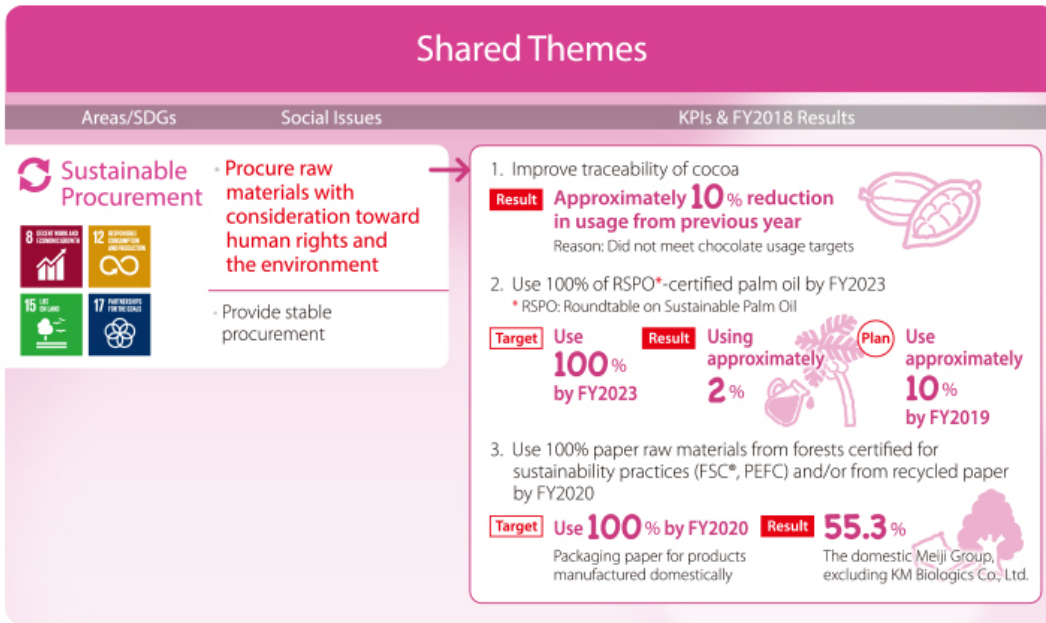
Shared Themes

Areas/SDGs

Social Issues

KPIs & FY2018 Results

Sustainable Procurement

8 DECENT WORK AND ECONOMIC GROWTH

12 RESPONSIBLE CONSUMPTION AND PRODUCTION

15 LIFE ON LAND

17 PARTNERSHIPS FOR THE GOALS

Procure raw materials with consideration toward human rights and the environment

Provide stable procurement

1. Improve traceability of cocoa

Result Approximately 10% reduction in usage from previous year

Reason: Did not meet chocolate usage targets

2. Use 100% of RSPO*-certified palm oil by FY2023

* RSPO: Roundtable on Sustainable Palm Oil

Target Use 100% by FY2023

Result Using approximately 2%

Plan Use approximately 10% by FY2019

3. Use 100% paper raw materials from forests certified for sustainability practices (FSC®, PEFC) and/or from recycled paper by FY2020

Target Use 100% by FY2020

Packaging paper for products manufactured domestically

Result 55.3%

The domestic Meiji Group, excluding KM Biologics Co., Ltd.